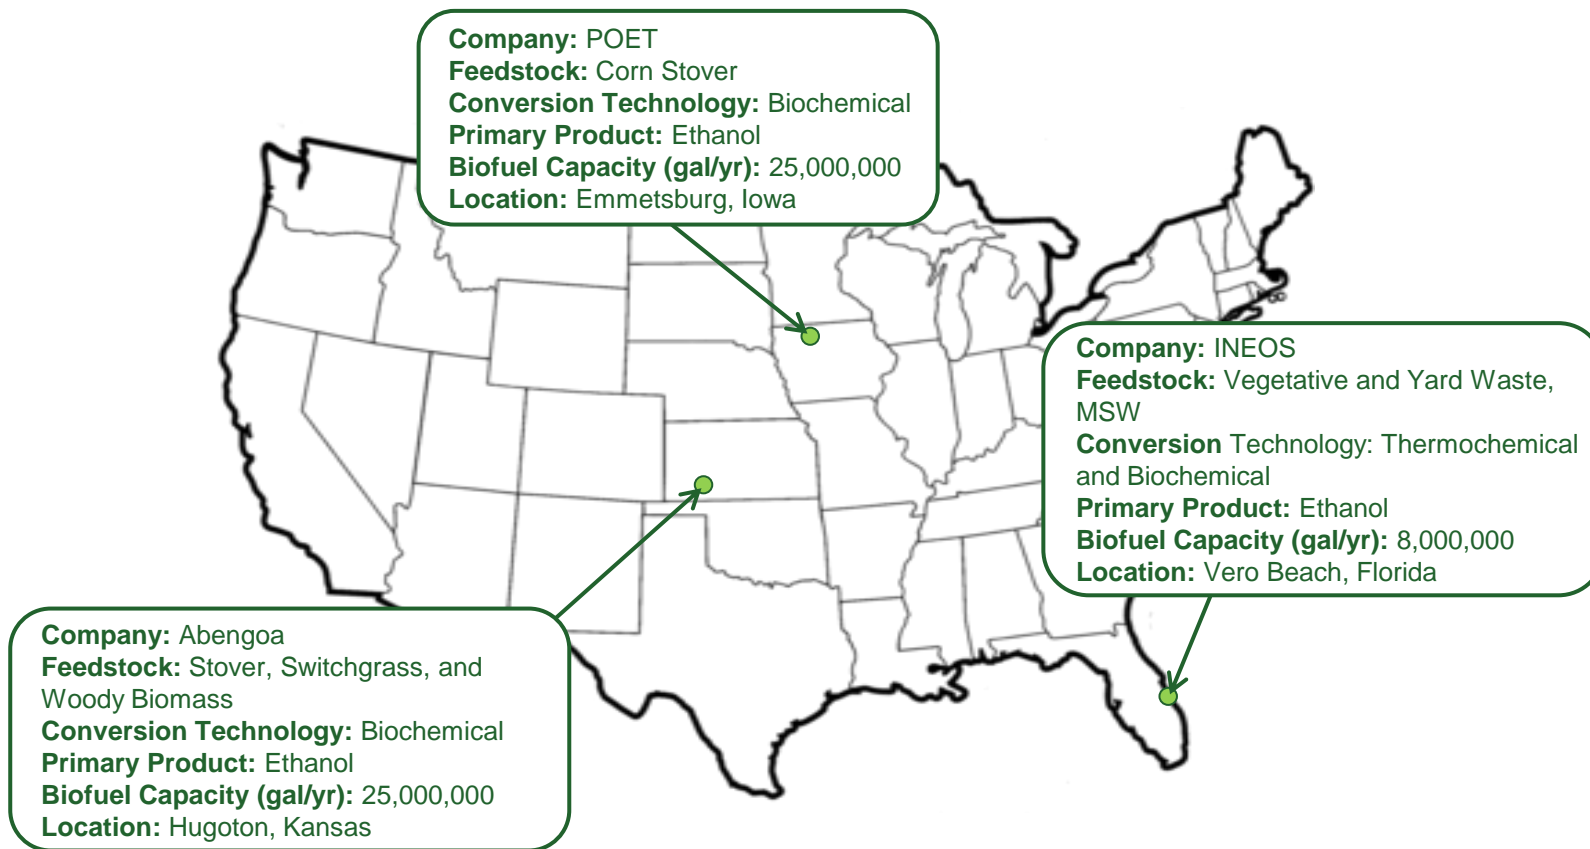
Company: POET
Feedstock: Corn Stover
Conversion Technology: Biochemical
Primary Product: Ethanol
Biofuel Capacity (gal/yr): 25,000,000
Location: Emmetsburg, Iowa

Company: INEOS
Feedstock: Vegetative and Yard Waste, MSW
Conversion Technology: Thermochemical and Biochemical
Primary Product: Ethanol
Biofuel Capacity (gal/yr): 8,000,000
Location: Vero Beach, Florida

Company: Abengoa
Feedstock: Stover, Switchgrass, and Woody Biomass
Conversion Technology: Biochemical
Primary Product: Ethanol
Biofuel Capacity (gal/yr): 25,000,000
Location: Hugoton, Kansas